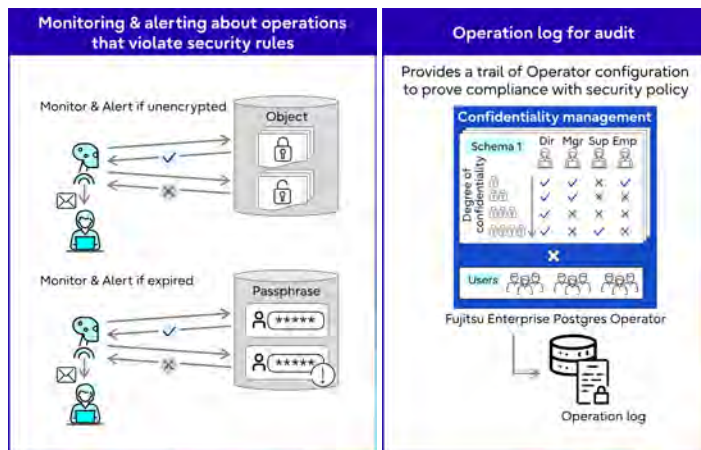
Monitoring & alerting about operations that violate security rules

Monitor & Alert if unencrypted

Object

Monitor & Alert if expired

Passphrase

*****

*****

Operation log for audit

Provides a trail of Operator configuration to prove compliance with security policy

Confidentiality management

| Schema 1 | Dir | Mgr | Sup | Emp |
|---|---|---|---|---|
| | ✓ | ✓ | ✕ | ✓ |
| | ✓ | ✓ | ✕ | ✕ |
| | ✓ | ✕ | ✕ | ✕ |
| | ✓ | ✕ | ✓ | ✕ |

Degree of confidentiality

✕

Users

Fujitsu Enterprise Postgres Operator

Operation log